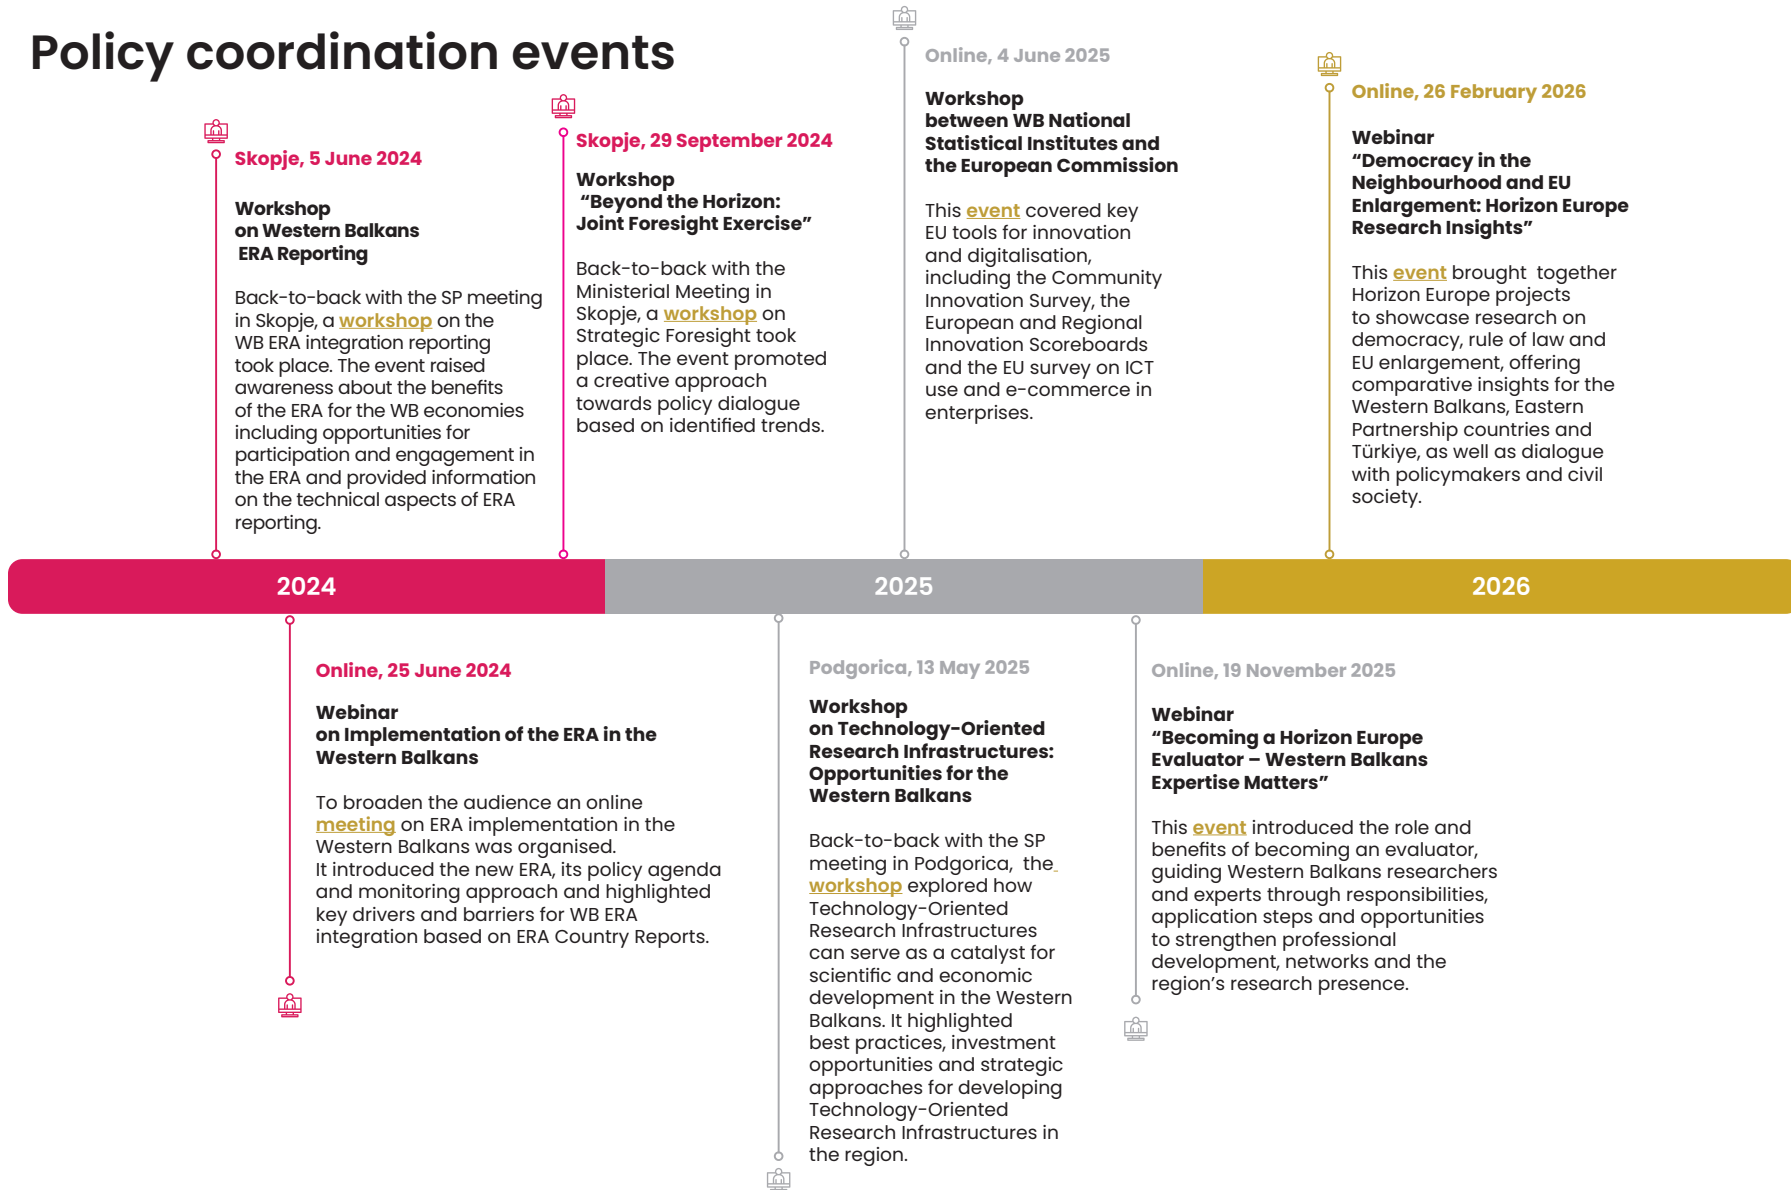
Policy coordination events

Skopje, 5 June 2024

Workshop on Western Balkans ERA Reporting

Back-to-back with the SP meeting in Skopje, a workshop on the WB ERA integration reporting took place. The event raised awareness about the benefits of the ERA for the WB economies including opportunities for participation and engagement in the ERA and provided information on the technical aspects of ERA reporting.

Skopje, 29 September 2024

Workshop “Beyond the Horizon: Joint Foresight Exercise”

Back-to-back with the Ministerial Meeting in Skopje, a workshop on Strategic Foresight took place. The event promoted a creative approach towards policy dialogue based on identified trends.

Online, 4 June 2025

Workshop between WB National Statistical Institutes and the European Commission

This event covered key EU tools for innovation and digitalisation, including the Community Innovation Survey, the European and Regional Innovation Scoreboards and the EU survey on ICT use and e-commerce in enterprises.

Online, 26 February 2026

Webinar “Democracy in the Neighbourhood and EU Enlargement: Horizon Europe Research Insights”

This event brought together Horizon Europe projects to showcase research on democracy, rule of law and EU enlargement, offering comparative insights for the Western Balkans, Eastern Partnership countries and Türkiye, as well as dialogue with policymakers and civil society.

2024

2025

2026

Online, 25 June 2024

Webinar on Implementation of the ERA in the Western Balkans

To broaden the audience an online meeting on ERA implementation in the Western Balkans was organised. It introduced the new ERA, its policy agenda and monitoring approach and highlighted key drivers and barriers for WB ERA integration based on ERA Country Reports.

Podgorica, 13 May 2025

Workshop on Technology-Oriented Research Infrastructures: Opportunities for the Western Balkans

Back-to-back with the SP meeting in Podgorica, the workshop explored how Technology-Oriented Research Infrastructures can serve as a catalyst for scientific and economic development in the Western Balkans. It highlighted best practices, investment opportunities and strategic approaches for developing Technology-Oriented Research Infrastructures in the region.

Online, 19 November 2025

Webinar “Becoming a Horizon Europe Evaluator – Western Balkans Expertise Matters”

This event introduced the role and benefits of becoming an evaluator, guiding Western Balkans researchers and experts through responsibilities, application steps and opportunities to strengthen professional development, networks and the region’s research presence.